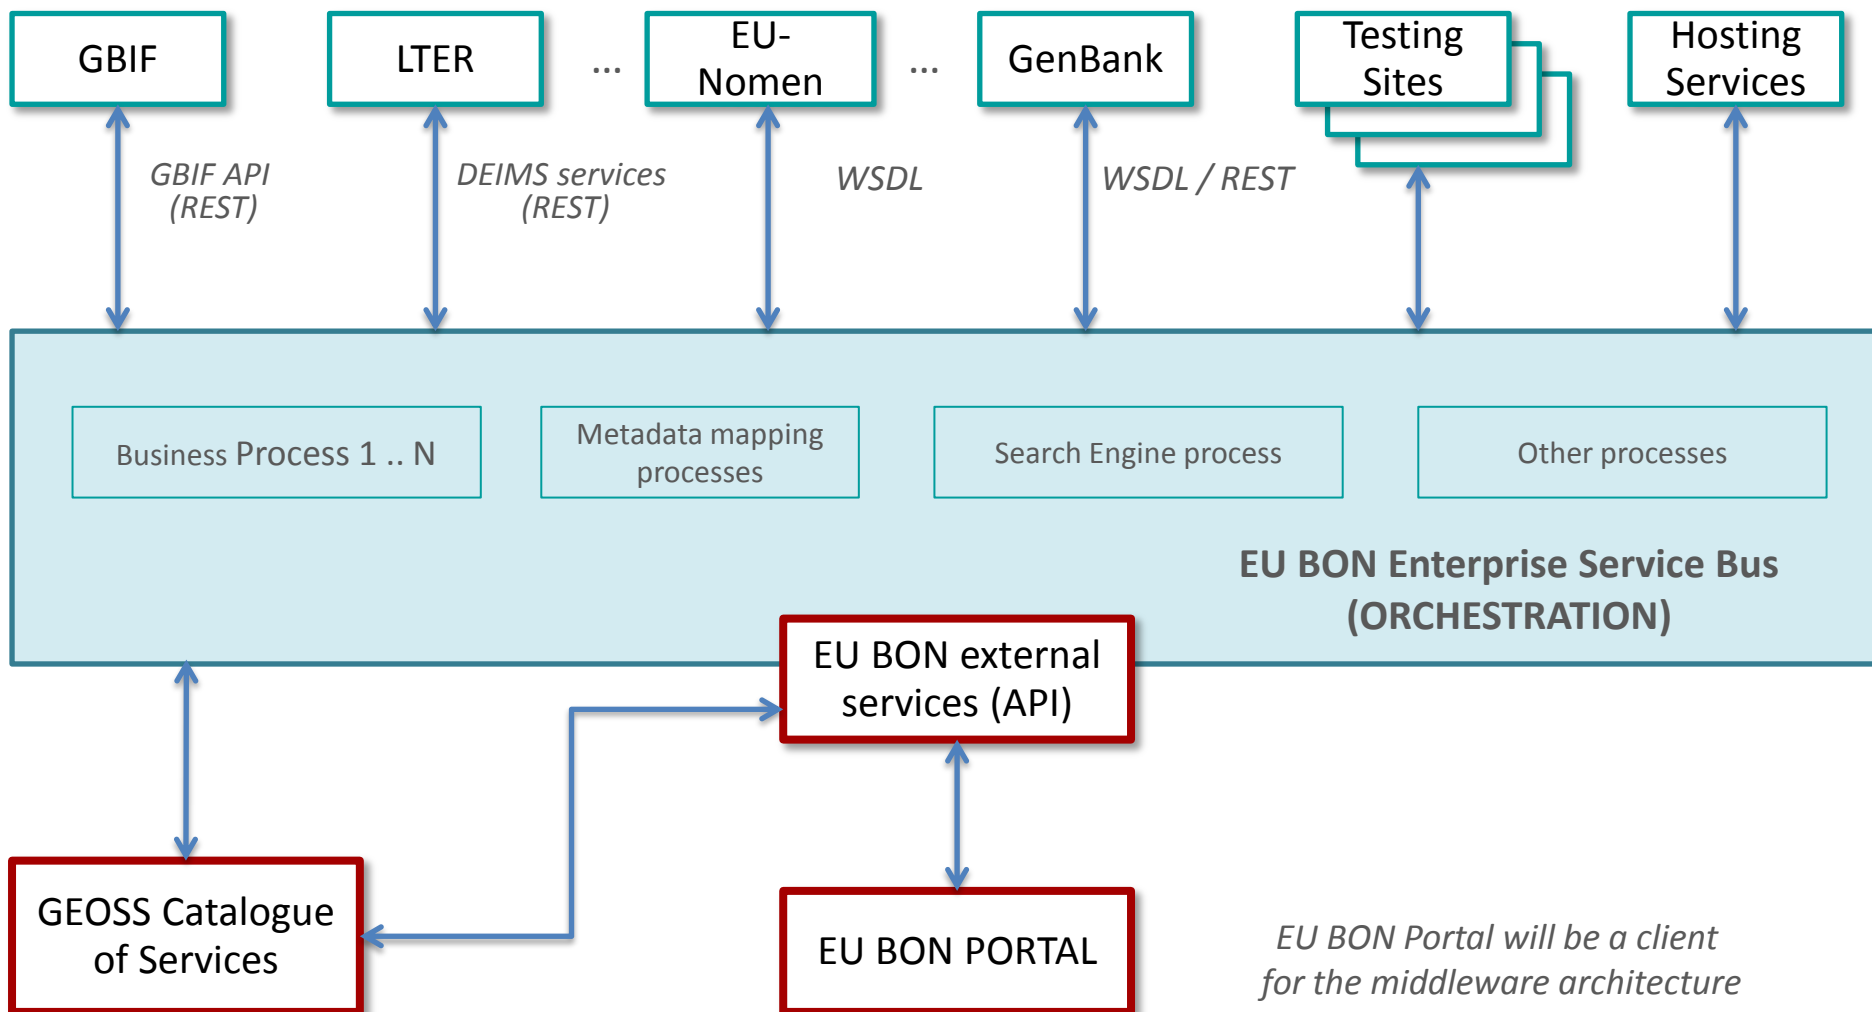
GBIF

LTER

...

EU-Nomen

...

GenBank

Testing Sites

Hosting Services

GBIF API (REST)

DEIMS services (REST)

WSDL

WSDL / REST

Business Process 1 .. N

Metadata mapping processes

Search Engine process

Other processes

EU BON Enterprise Service Bus (ORCHESTRATION)

EU BON external services (API)

GEOSS Catalogue of Services

EU BON PORTAL

EU BON Portal will be a client for the middleware architecture